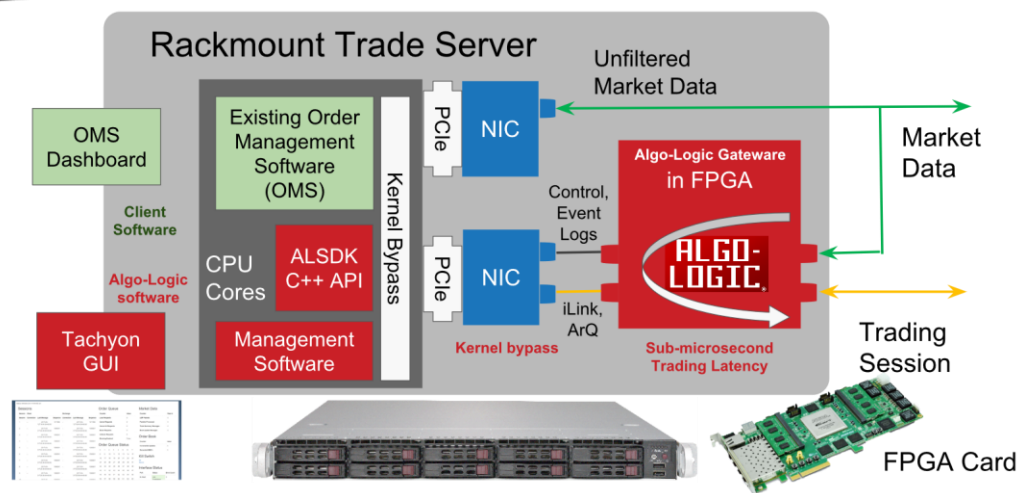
Rackmount Trade Server

Unfiltered Market Data

Market Data

OMS Dashboard

Existing Order Management Software (OMS)

Kernel Bypass

PCIe

NIC

Algo-Logic Gateware in FPGA

Control, Event Logs

Client Software

CPU Cores

ALSDK C++ API

PCIe

NIC

ALGO-LOGIC

Algo-Logic software

iLink, ArQ

Tachyon GUI

Management Software

Kernel bypass

Sub-microsecond Trading Latency

Trading Session

FPGA Card